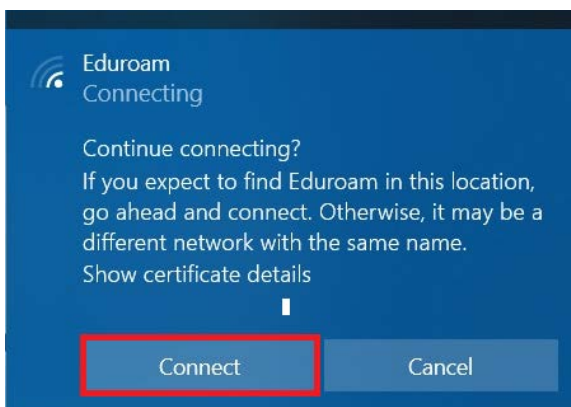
Eduroam
Connecting

Continue connecting?
If you expect to find Eduroam in this location, go ahead and connect. Otherwise, it may be a different network with the same name.
Show certificate details

Connect
Cancel